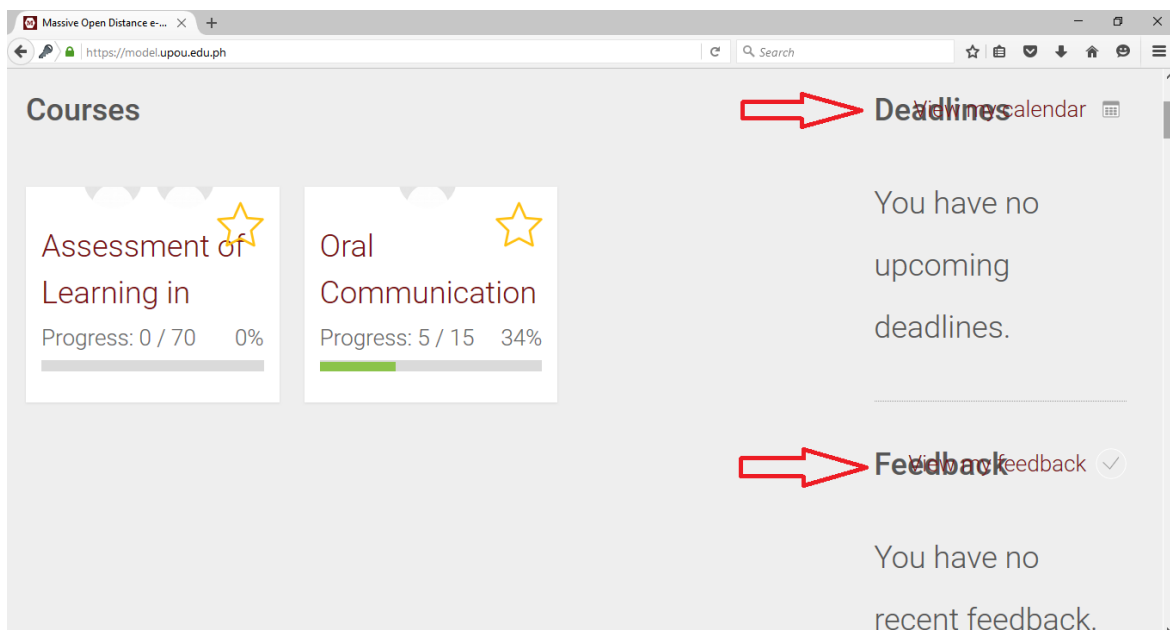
Massive Open Distance e-...

https://model.upou.edu.ph

Search

Courses

Assessment of Learning in

Progress: 0 / 70 0%

Oral Communication

Progress: 5 / 15 34%

Deadlines

View my calendar

You have no upcoming deadlines.

Feedback

View my feedback

You have no recent feedback.